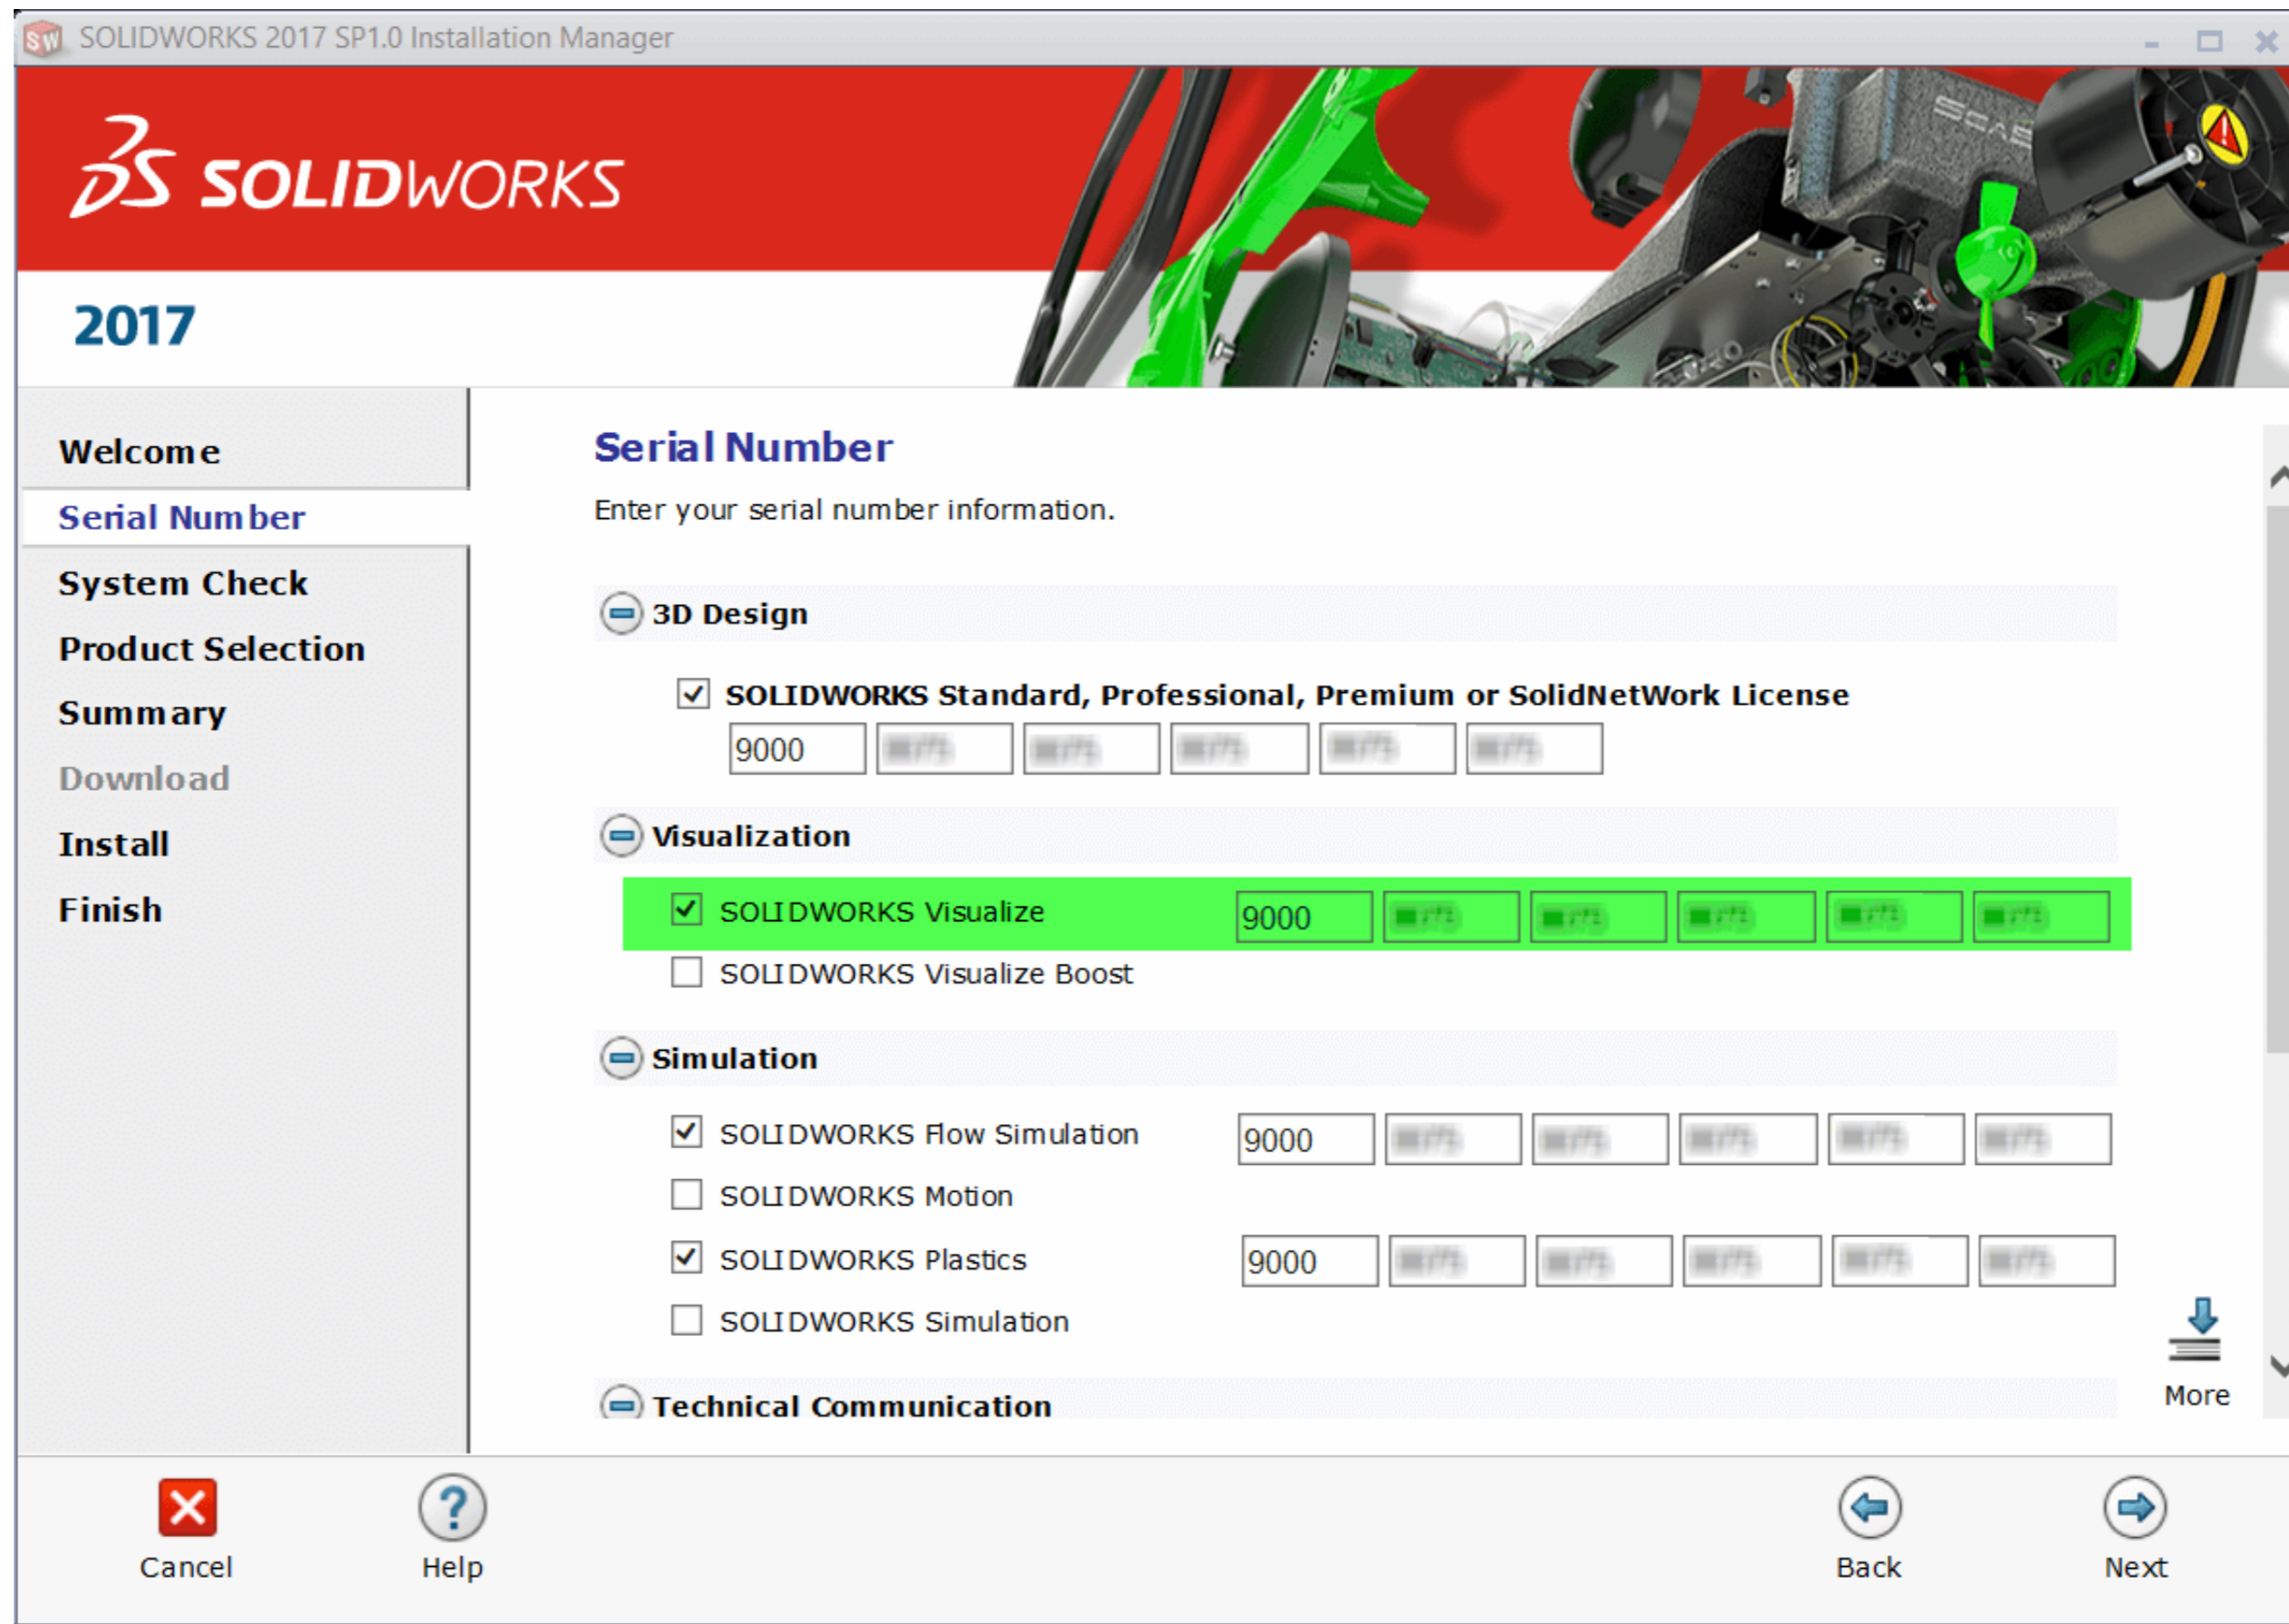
SOLIDWORKS 2017 SP1.0 Installation Manager

3S SOLIDWORKS

2017

Welcome
Serial Number
System Check
Product Selection
Summary
Download
Install
Finish

Serial Number

Enter your serial number information.

3D Design

SOLIDWORKS Standard, Professional, Premium or SolidNetWork License

| 9000 | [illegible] | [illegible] | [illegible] | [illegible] | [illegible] |
|---|---|---|---|---|---|

Visualization

SOLIDWORKS Visualize

| 9000 | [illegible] | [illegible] | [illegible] | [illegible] | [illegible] |
|---|---|---|---|---|---|

SOLIDWORKS Visualize Boost

Simulation

SOLIDWORKS Flow Simulation

| 9000 | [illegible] | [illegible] | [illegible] | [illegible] | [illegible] |
|---|---|---|---|---|---|

SOLIDWORKS Motion

SOLIDWORKS Plastics

| 9000 | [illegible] | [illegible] | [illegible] | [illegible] | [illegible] |
|---|---|---|---|---|---|

SOLIDWORKS Simulation

Technical Communication

More

Cancel
Help
Back
Next